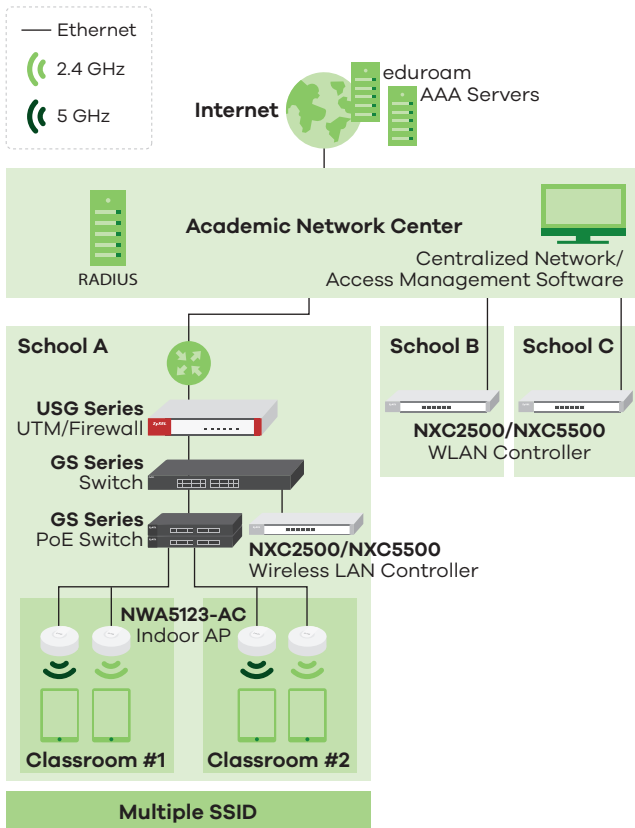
Ethernet
2.4 GHz
5 GHz

Internet

eduroam
AAA Servers

Academic Network Center

RADIUS

Centralized Network/
Access Management Software

School A

USG Series
UTM/Firewall

GS Series
Switch

GS Series
PoE Switch

NXC2500/NXC5500
Wireless LAN Controller

NWA5123-AC
Indoor AP

Classroom #1

Classroom #2

School B

School C

NXC2500/NXC5500
WLAN Controller

Multiple SSID